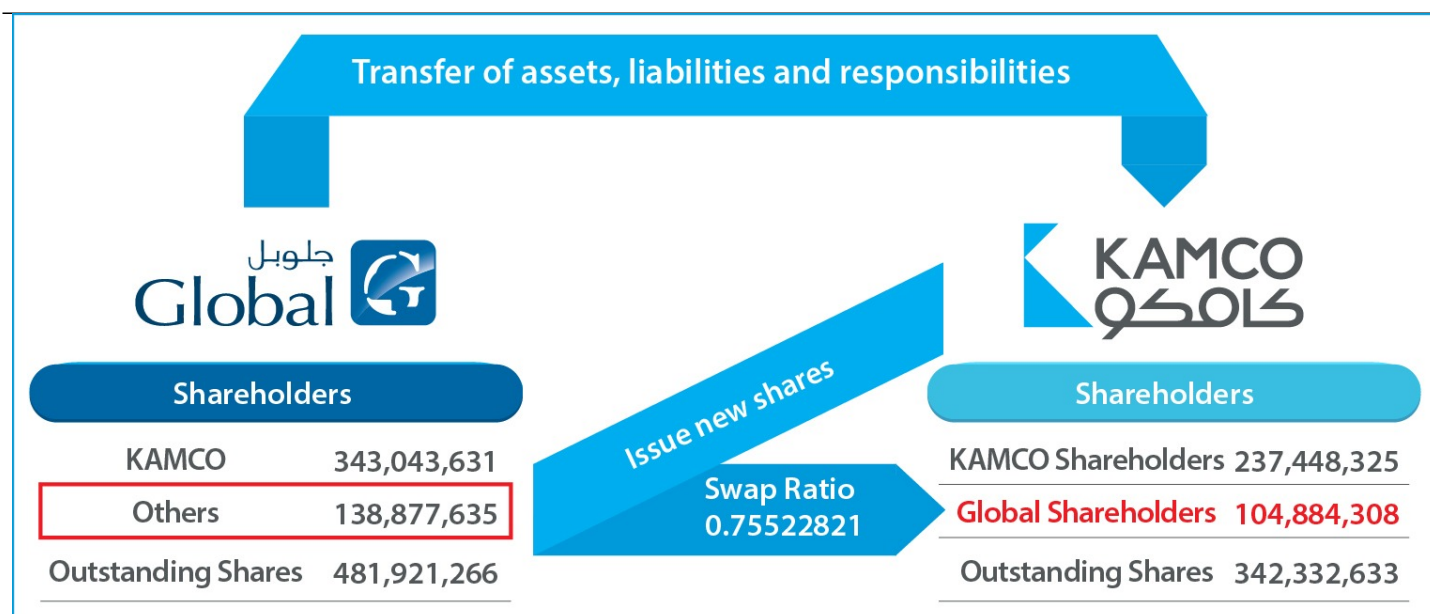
Transfer of assets, liabilities and responsibilities

جلوبل
Global

KAMCO
كامكو

Shareholders

| | |
|---|---|
| KAMCO | 343,043,631 |
| Others | 138,877,635 |
| Outstanding Shares | 481,921,266 |

Issue new shares

Swap Ratio
0.75522821

Shareholders

| | |
|---|---|
| KAMCO Shareholders | 237,448,325 |
| Global Shareholders | 104,884,308 |
| Outstanding Shares | 342,332,633 |